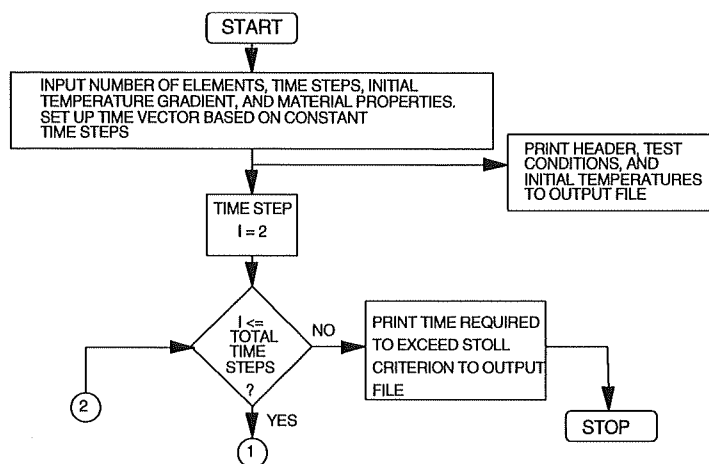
START

INPUT NUMBER OF ELEMENTS, TIME STEPS, INITIAL TEMPERATURE GRADIENT, AND MATERIAL PROPERTIES. SET UP TIME VECTOR BASED ON CONSTANT TIME STEPS

PRINT HEADER, TEST CONDITIONS, AND INITIAL TEMPERATURES TO OUTPUT FILE

TIME STEP
I = 2

I <= TOTAL TIME STEPS ?

NO

PRINT TIME REQUIRED TO EXCEED STOLL CRITERION TO OUTPUT FILE

STOP

2

YES

1